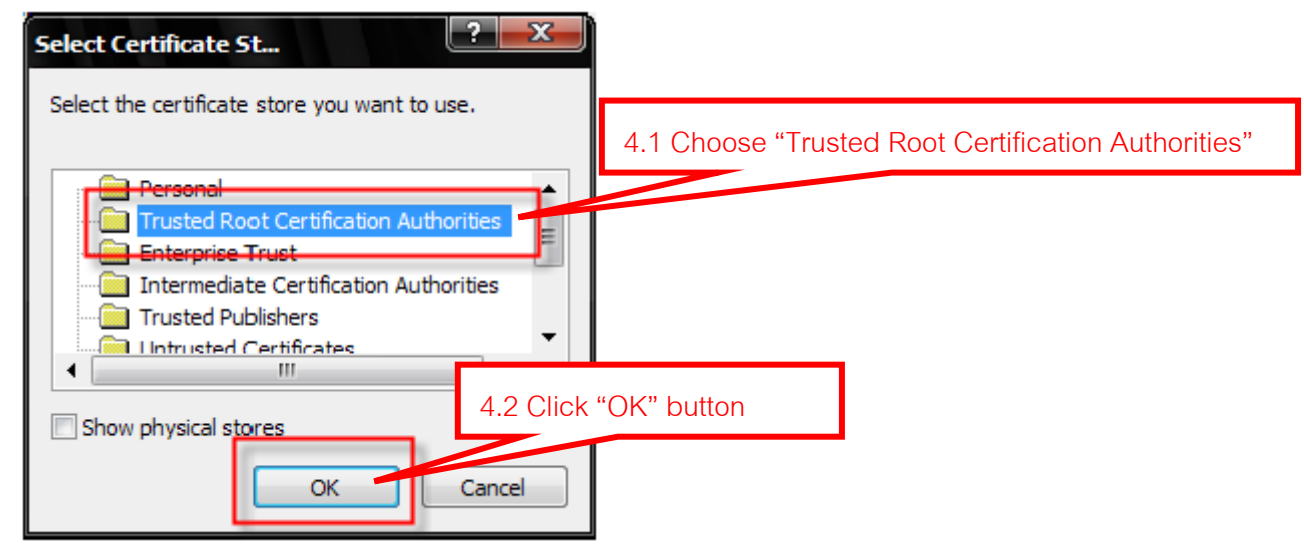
Select Certificate St...

?

X

Select the certificate store you want to use.

4.1 Choose “Trusted Root Certification Authorities”

Personal

Trusted Root Certification Authorities

Enterprise Trust

Intermediate Certification Authorities

Trusted Publishers

Untrusted Certificates

4.2 Click “OK” button

Show physical stores

OK

Cancel